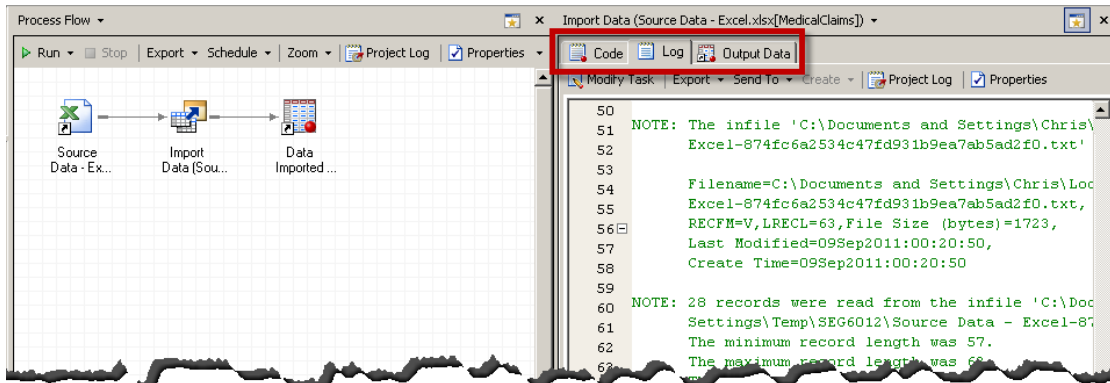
Process Flow ▾

▷ Run ▾ Stop | Export ▾ Schedule ▾ | Zoom ▾ | Project Log | Properties ▾

Source Data - Ex...

Import Data (Sou...

Data Imported ...

Import Data (Source Data - Excel.xlsx[MedicalClaims]) ▾

Code | Log | Output Data

Modify Task | Export ▾ Send To ▾ Create ▾ | Project Log | Properties

50
51 NOTE: The infile 'C:\Documents and Settings\Chris\
52 Excel-874fc6a2534c47fd931b9ea7ab5ad2f0.txt'
53
54 Filename=C:\Documents and Settings\Chris\Loc
55 Excel-874fc6a2534c47fd931b9ea7ab5ad2f0.txt,
56 RECFM=V,LRECL=63,File Size (bytes)=1723,
57 Last Modified=09Sep2011:00:20:50,
58 Create Time=09Sep2011:00:20:50
59
60 NOTE: 28 records were read from the infile 'C:\Doc
61 Settings\Temp\SEG6012\Source Data - Excel-87
62 The minimum record length was 57.
63 The maximum record length was 6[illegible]